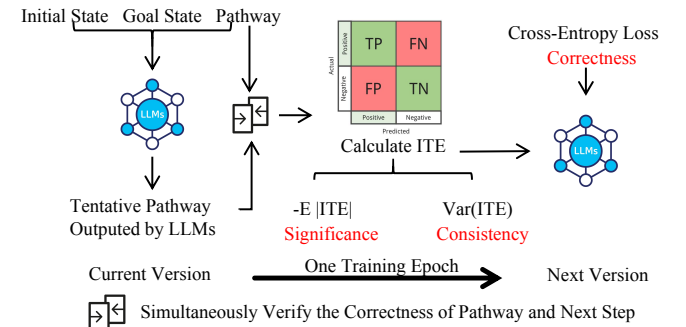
Initial State Goal State Pathway

LLMs

Tentative Pathway Outputed by LLMs

| | | Positive | Negative |
|---|---|---|---|
| Actual | Positive | TP | FN |
| | Negative | FP | TN |

Predicted

Calculate ITE

-E |ITE|
Significance

Var(ITE)
Consistency

Cross-Entropy Loss
Correctness

LLMs

Current Version

One Training Epoch

Next Version

Simultaneously Verify the Correctness of Pathway and Next Step